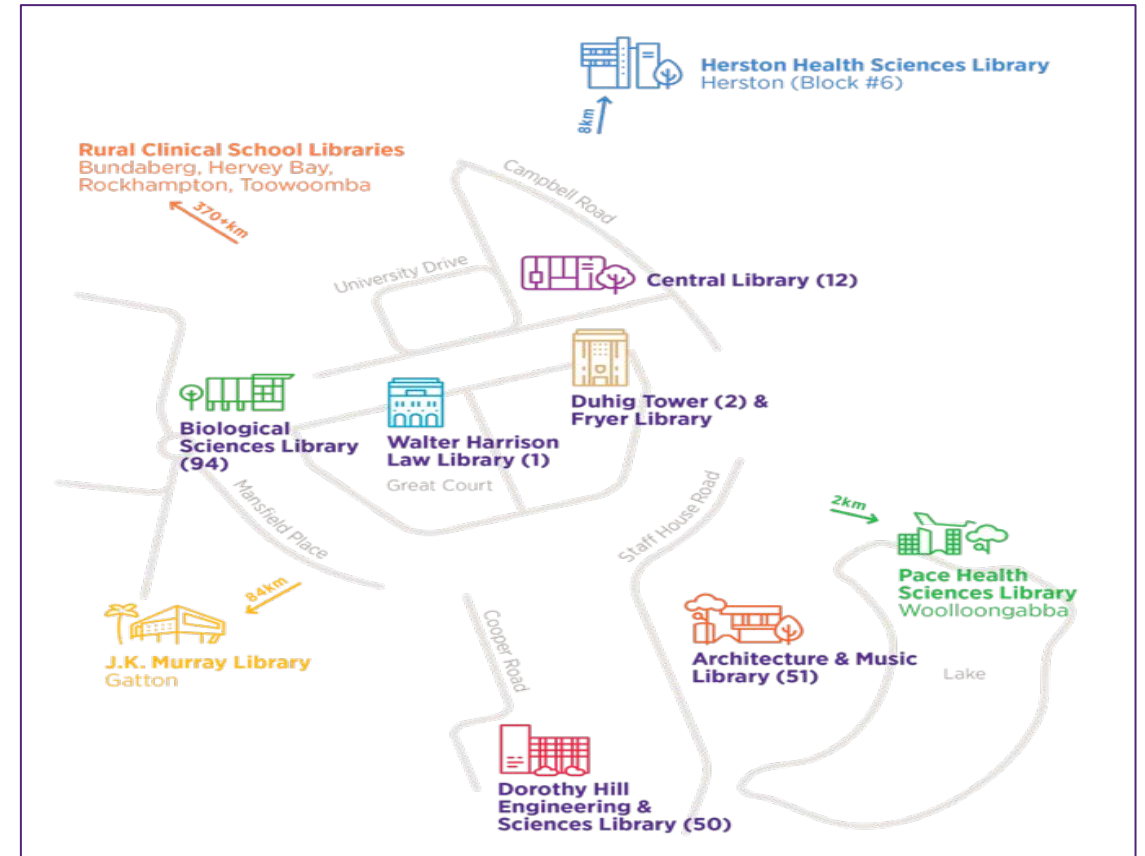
Herston Health Sciences Library
Herston (Block #6)

8km

Rural Clinical School Libraries
Bundaberg, Hervey Bay, Rockhampton, Toowoomba

370+km

Campbell Road

University Drive

Central Library (12)

Duhig Tower (2) & Fryer Library

Biological Sciences Library (94)

Walter Harrison Law Library (1)

Great Court

Mansfield Place

Staff House Road

2km

Pace Health Sciences Library
Woolloongabba

84km

J.K. Murray Library
Gatton

Cooper Road

Architecture & Music Library (51)

Lake

Dorothy Hill Engineering & Sciences Library (50)